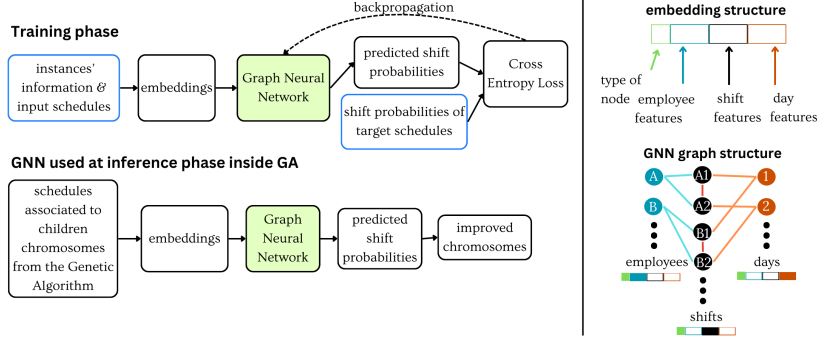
Training phase

backpropagation

instances' information & input schedules

embeddings

Graph Neural Network

predicted shift probabilities

Cross Entropy Loss

shift probabilities of target schedules

GNN used at inference phase inside GA

schedules associated to children chromosomes from the Genetic Algorithm

embeddings

Graph Neural Network

predicted shift probabilities

improved chromosomes

embedding structure

type of node

employee features

shift features

day features

GNN graph structure

A

B

A1

A2

B1

B2

1

2

employees

days

shifts